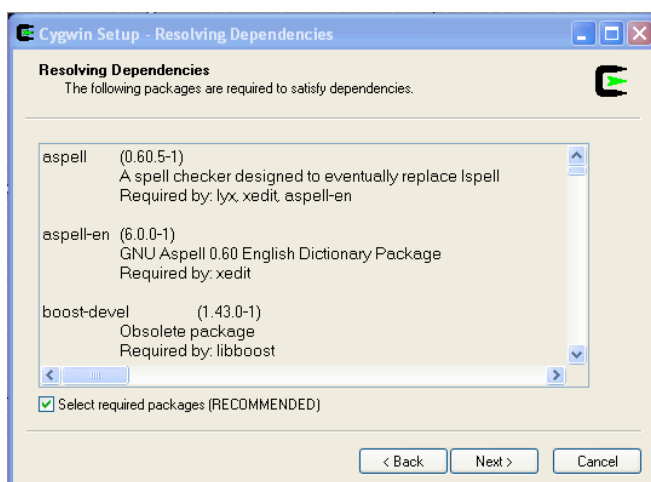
Cygwin Setup - Resolving Dependencies

Resolving Dependencies
The following packages are required to satisfy dependencies.

aspell (0.60.5-1)
A spell checker designed to eventually replace Ispell
Required by: lyx, xedit, aspell-en

aspell-en (6.0.0-1)
GNU Aspell 0.60 English Dictionary Package
Required by: xedit

boost-devel (1.43.0-1)
Obsolete package
Required by: libboost

Select required packages (RECOMMENDED)

< Back
Next >
Cancel